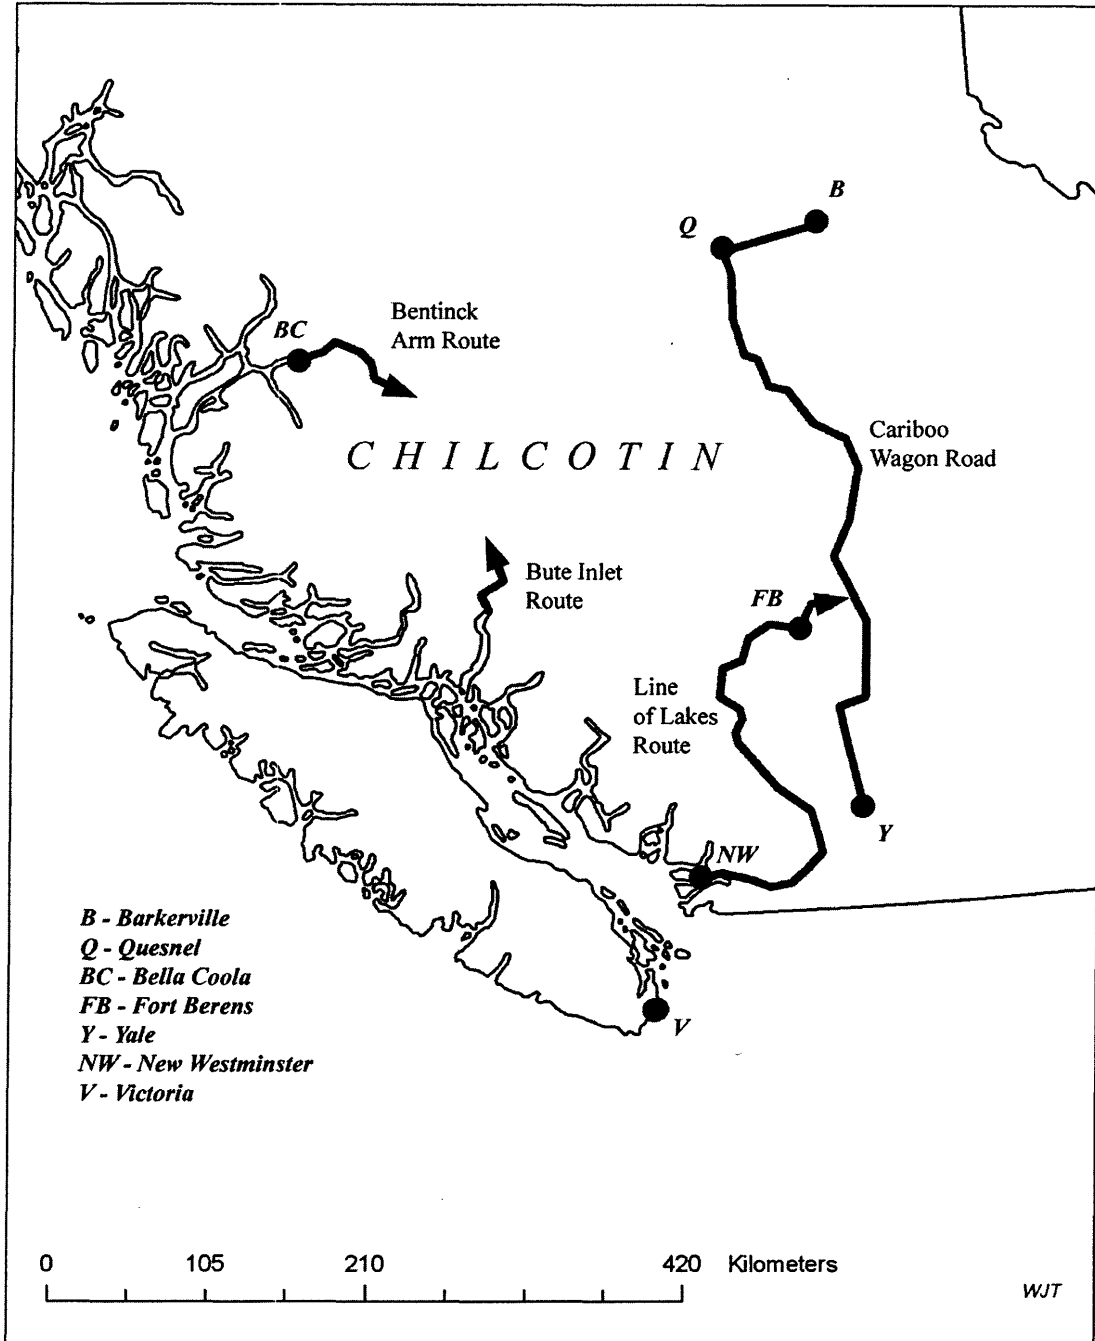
B

Q

BC

Bentinck Arm Route

CHILCOTIN

Cariboo Wagon Road

Bute Inlet Route

FB

Line of Lakes Route

Y

NW

V

B - Barkerville
Q - Quesnel
BC - Bella Coola
FB - Fort Berens
Y - Yale
NW - New Westminster
V - Victoria

0 105 210 420 Kilometers

WJT